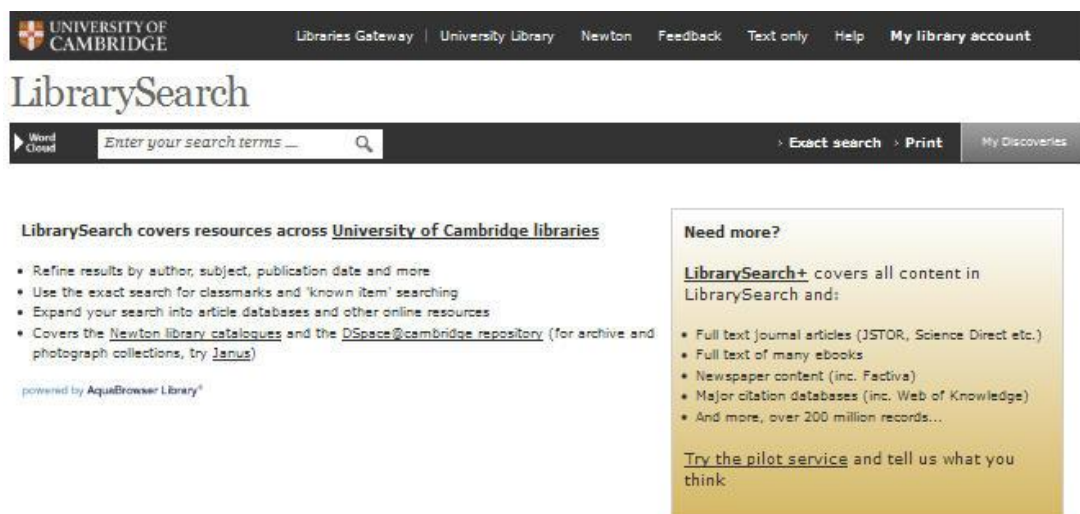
UNIVERSITY OF CAMBRIDGE

Libraries Gateway | University Library Newton Feedback Text only Help My library account

LibrarySearch

Word Cloud

Enter your search terms ...

› Exact search › Print

My Discoveries

LibrarySearch covers resources across University of Cambridge libraries

• Refine results by author, subject, publication date and more
• Use the exact search for classmarks and 'known item' searching
• Expand your search into article databases and other online resources
• Covers the Newton library catalogues and the DSpace@cambridge repository (for archive and photograph collections, try Janus)

powered by AquaBrowser Library®

Need more?

LibrarySearch+ covers all content in LibrarySearch and:

• Full text journal articles (JSTOR, Science Direct etc.)
• Full text of many ebooks
• Newspaper content (inc. Factiva)
• Major citation databases (inc. Web of Knowledge)
• And more, over 200 million records...

Try the pilot service and tell us what you think